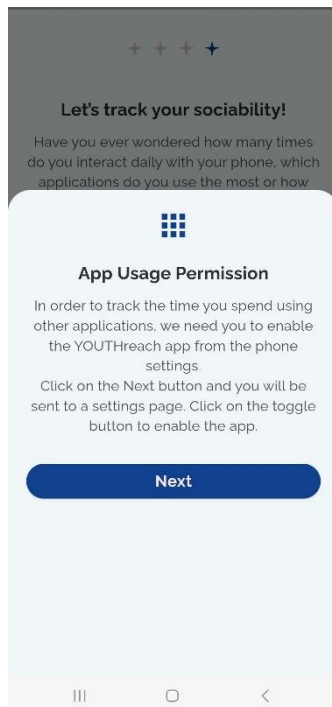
Let's track your sociability!

Have you ever wondered how many times do you interact daily with your phone, which applications do you use the most or how

App Usage Permission

In order to track the time you spend using other applications, we need you to enable the YOUTHreach app from the phone settings.
Click on the Next button and you will be sent to a settings page. Click on the toggle button to enable the app.

Next